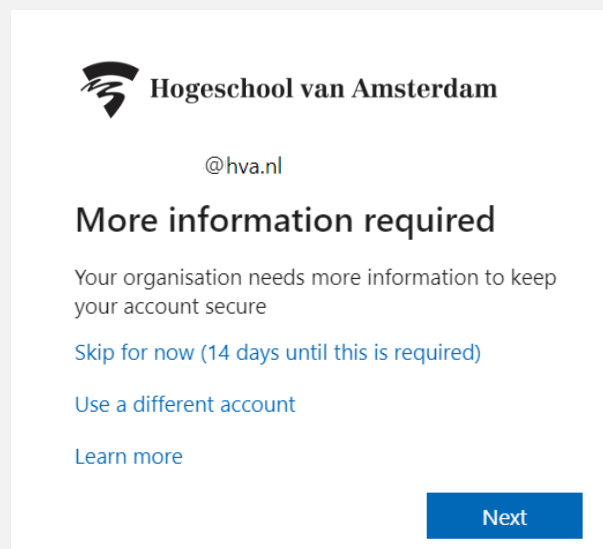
Hogeschool van Amsterdam

@hva.nl

More information required

Your organisation needs more information to keep your account secure

Skip for now (14 days until this is required)

Use a different account

Learn more

Next